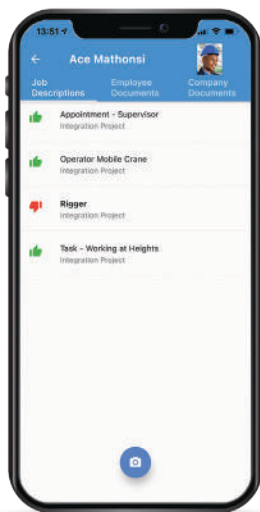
13:51

Ace Mathonsi

Job Descriptions
Employee Documents
Company Documents

Appointment - Supervisor
Integration Project

Operator Mobile Crane
Integration Project

Rigger
Integration Project

Task - Working at Heights
Integration Project